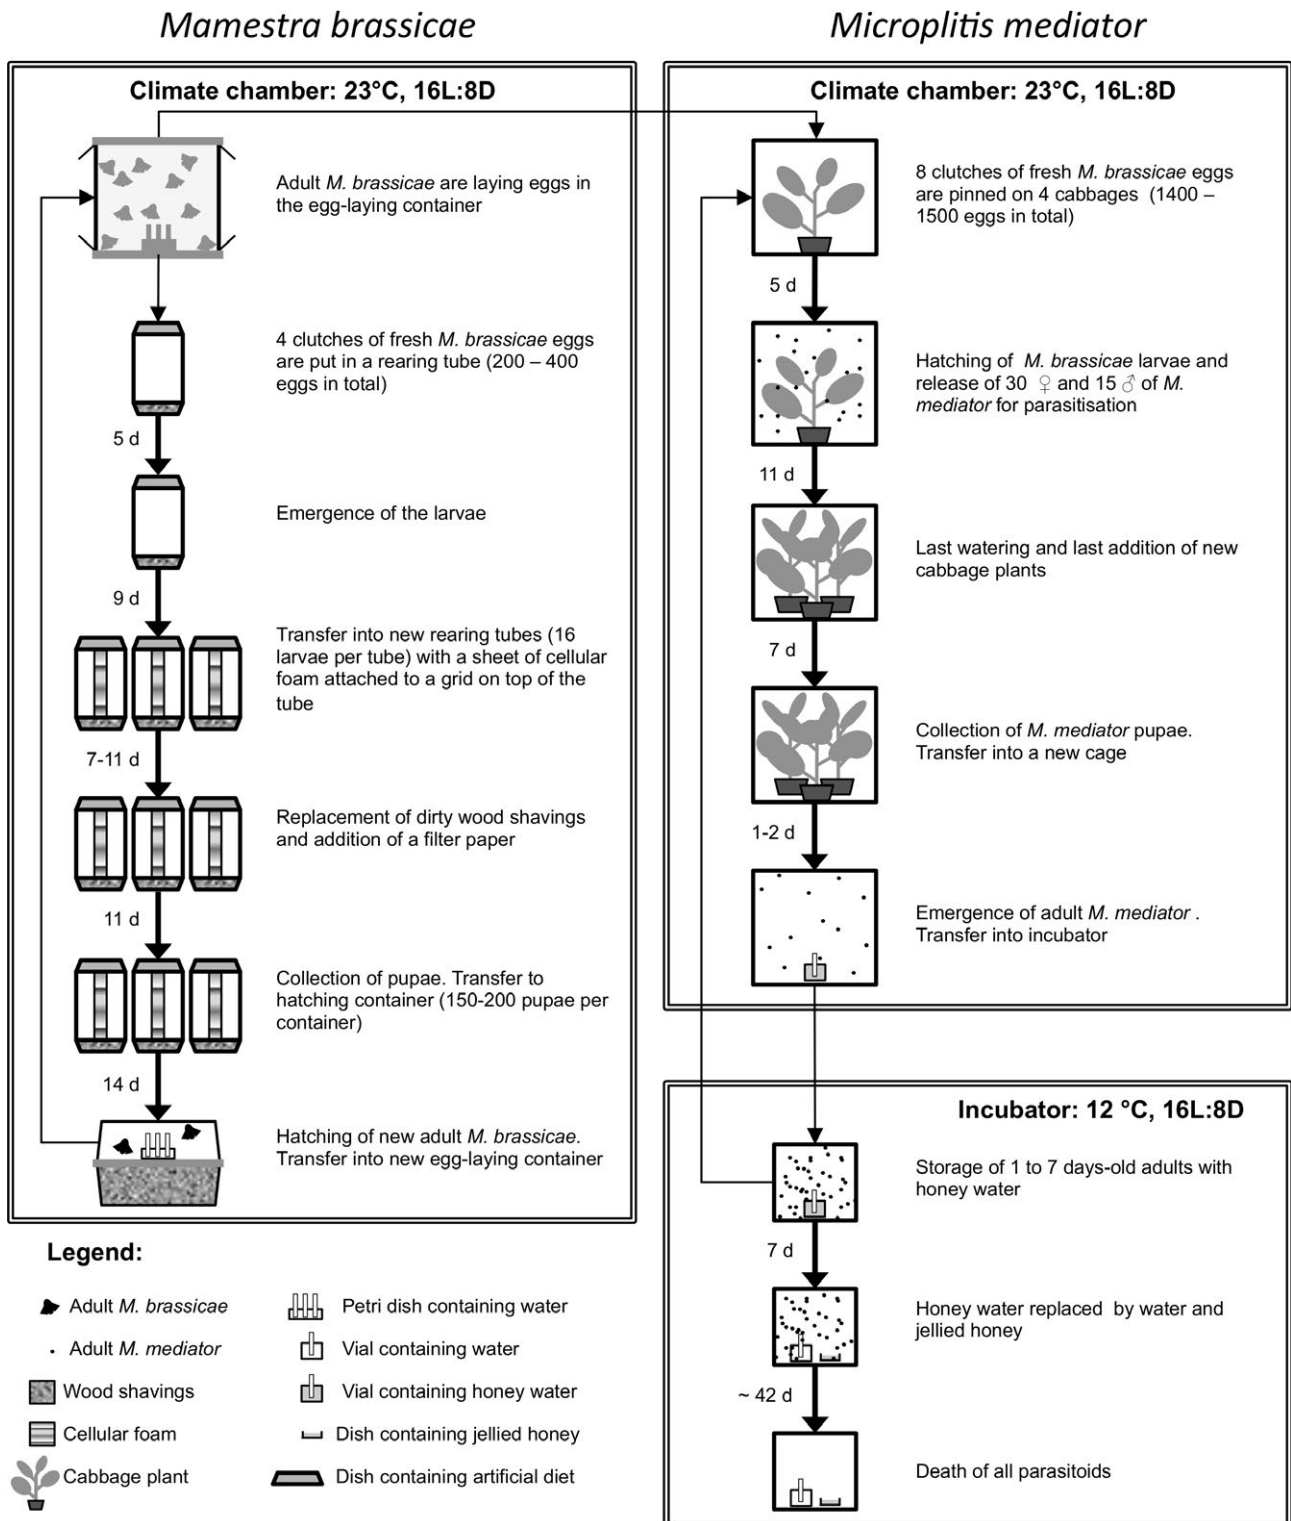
Mamestra brassicae

Climate chamber: 23°C, 16L:8D

Adult M. brassicae are laying eggs in the egg-laying container

4 clutches of fresh M. brassicae eggs are put in a rearing tube (200 – 400 eggs in total)

5 d

Emergence of the larvae

9 d

Transfer into new rearing tubes (16 larvae per tube) with a sheet of cellular foam attached to a grid on top of the tube

7-11 d

Replacement of dirty wood shavings and addition of a filter paper

11 d

Collection of pupae. Transfer to hatching container (150-200 pupae per container)

14 d

Hatching of new adult M. brassicae. Transfer into new egg-laying container

Microplitis mediator

Climate chamber: 23°C, 16L:8D

8 clutches of fresh M. brassicae eggs are pinned on 4 cabbages (1400 – 1500 eggs in total)

5 d

Hatching of M. brassicae larvae and release of 30 ♀ and 15 ♂ of M. mediator for parasitisation

11 d

Last watering and last addition of new cabbage plants

7 d

Collection of M. mediator pupae. Transfer into a new cage

1-2 d

Emergence of adult M. mediator . Transfer into incubator

Incubator: 12 °C, 16L:8D

Storage of 1 to 7 days-old adults with honey water

7 d

Honey water replaced by water and jellied honey

~ 42 d

Death of all parasitoids

Legend:

Adult M. brassicae

Adult M. mediator

Wood shavings

Cellular foam

Cabbage plant

Petri dish containing water

Vial containing water

Vial containing honey water

Dish containing jellied honey

Dish containing artificial diet